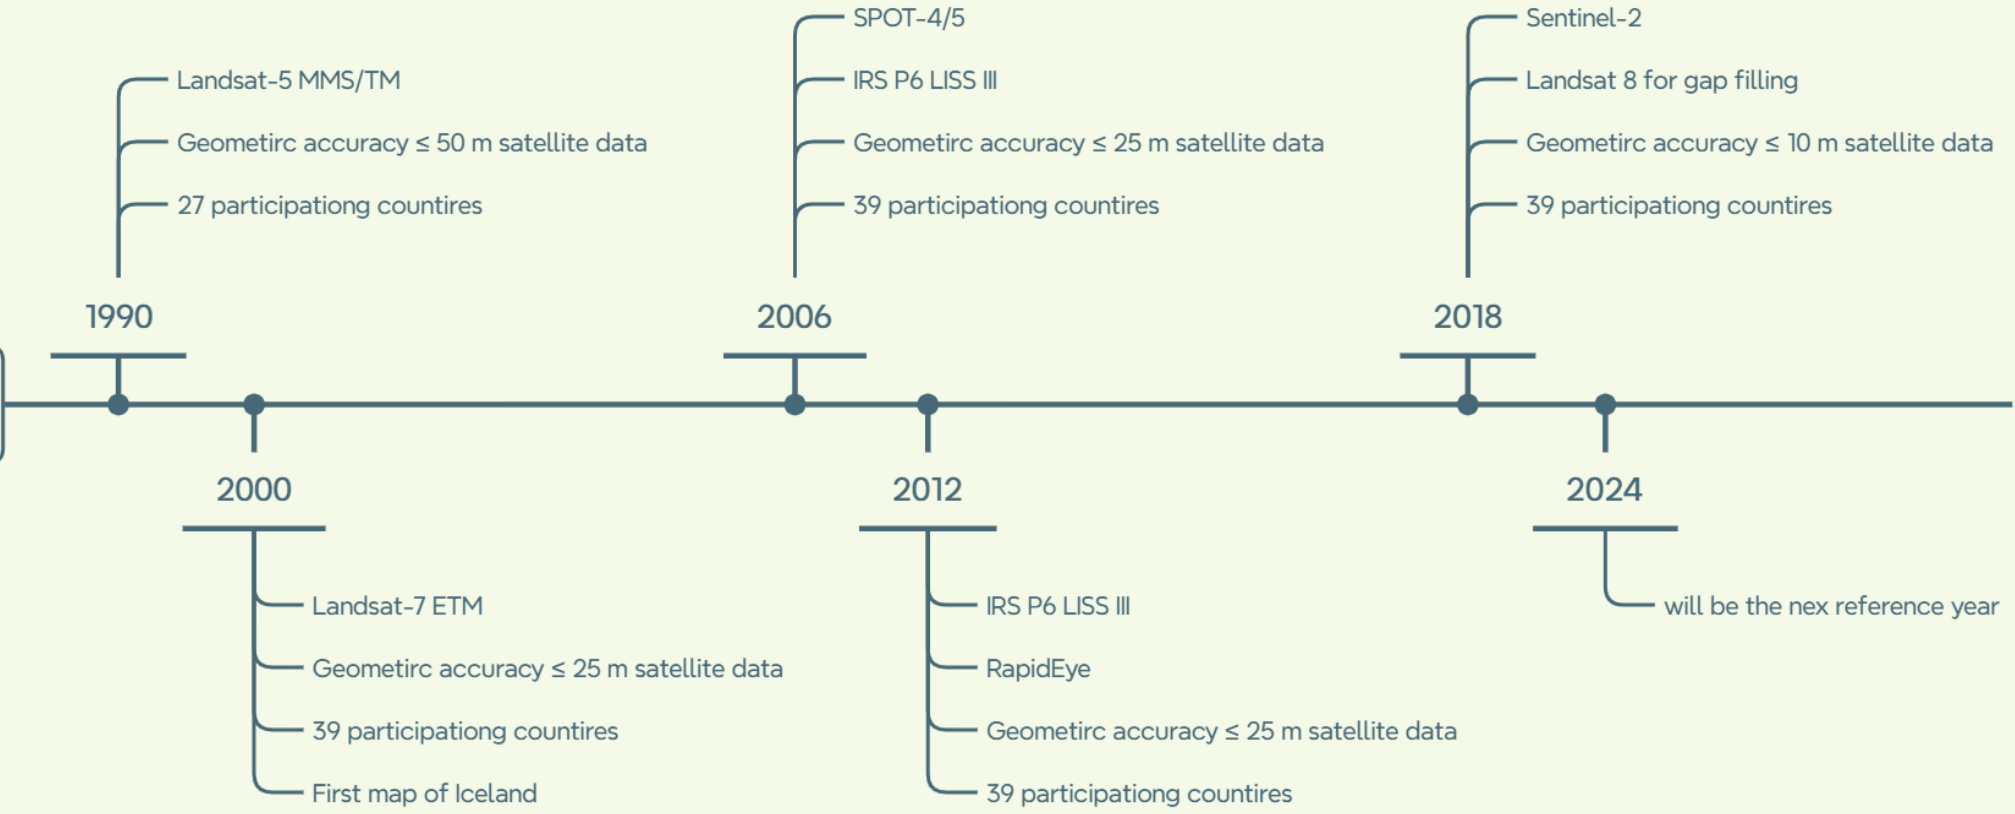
Landsat-5 MMS/TM

Geometirc accuracy ≤ 50 m satellite data

27 participationg countires

1990

2000

Landsat-7 ETM

Geometirc accuracy ≤ 25 m satellite data

39 participationg countires

First map of Iceland

SPOT-4/5

IRS P6 LISS III

Geometirc accuracy ≤ 25 m satellite data

39 participationg countires

2006

2012

IRS P6 LISS III

RapidEye

Geometirc accuracy ≤ 25 m satellite data

39 participationg countires

Sentinel-2

Landsat 8 for gap filling

Geometirc accuracy ≤ 10 m satellite data

39 participationg countires

2018

2024

will be the nex reference year